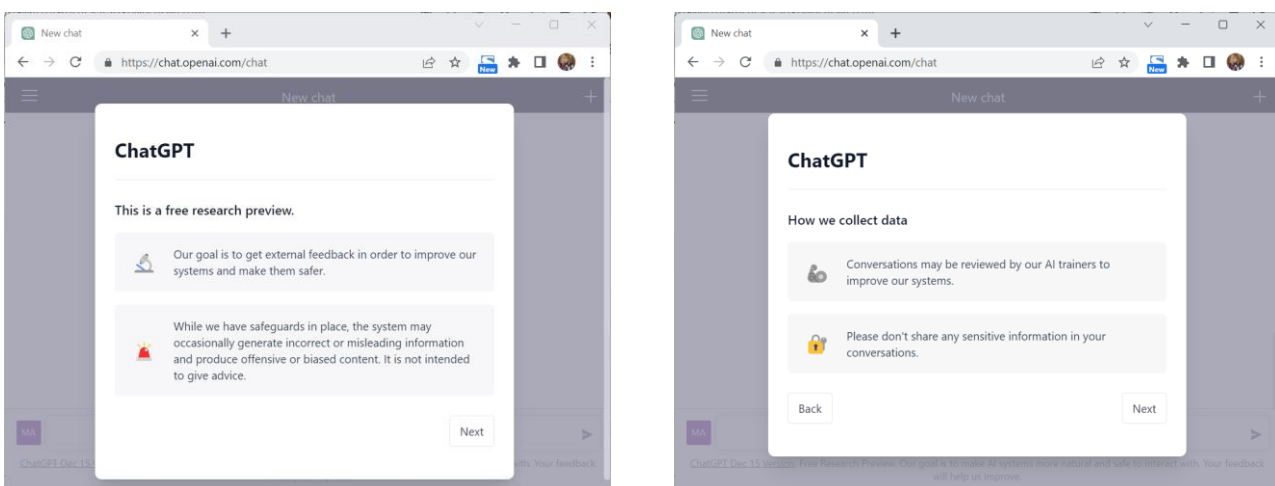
New chat
https://chat.openai.com/chat
New
New chat

ChatGPT

This is a free research preview.

Our goal is to get external feedback in order to improve our systems and make them safer.

While we have safeguards in place, the system may occasionally generate incorrect or misleading information and produce offensive or biased content. It is not intended to give advice.

Next

MA
ChatGPT Dec 15 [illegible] ...th. Your feedback

New chat
https://chat.openai.com/chat
New
New chat

ChatGPT

How we collect data

Conversations may be reviewed by our AI trainers to improve our systems.

Please don't share any sensitive information in your conversations.

Back

Next

MA
ChatGPT Dec 15 Version. Free Research Preview. Our goal is to make AI systems more natural and safe to interact with. Your feedback will help us improve.